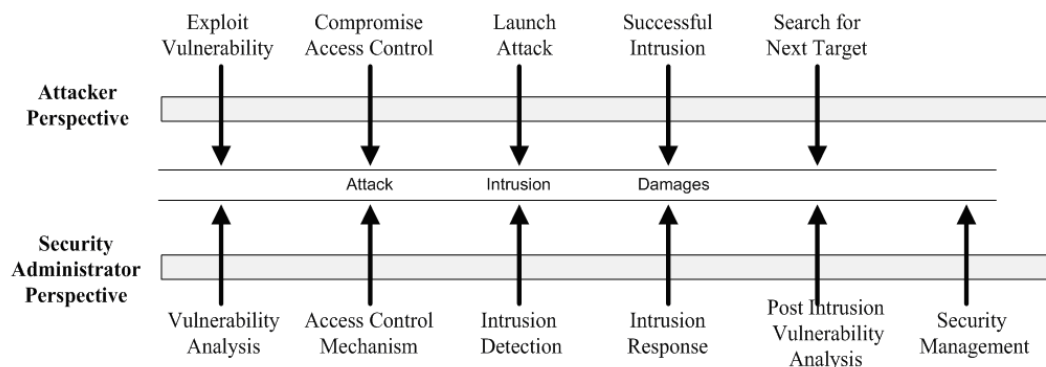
Exploit Vulnerability

Compromise Access Control

Launch Attack

Successful Intrusion

Search for Next Target

Attacker Perspective

Attack

Intrusion

Damages

Security Administrator Perspective

Vulnerability Analysis

Access Control Mechanism

Intrusion Detection

Intrusion Response

Post Intrusion Vulnerability Analysis

Security Management